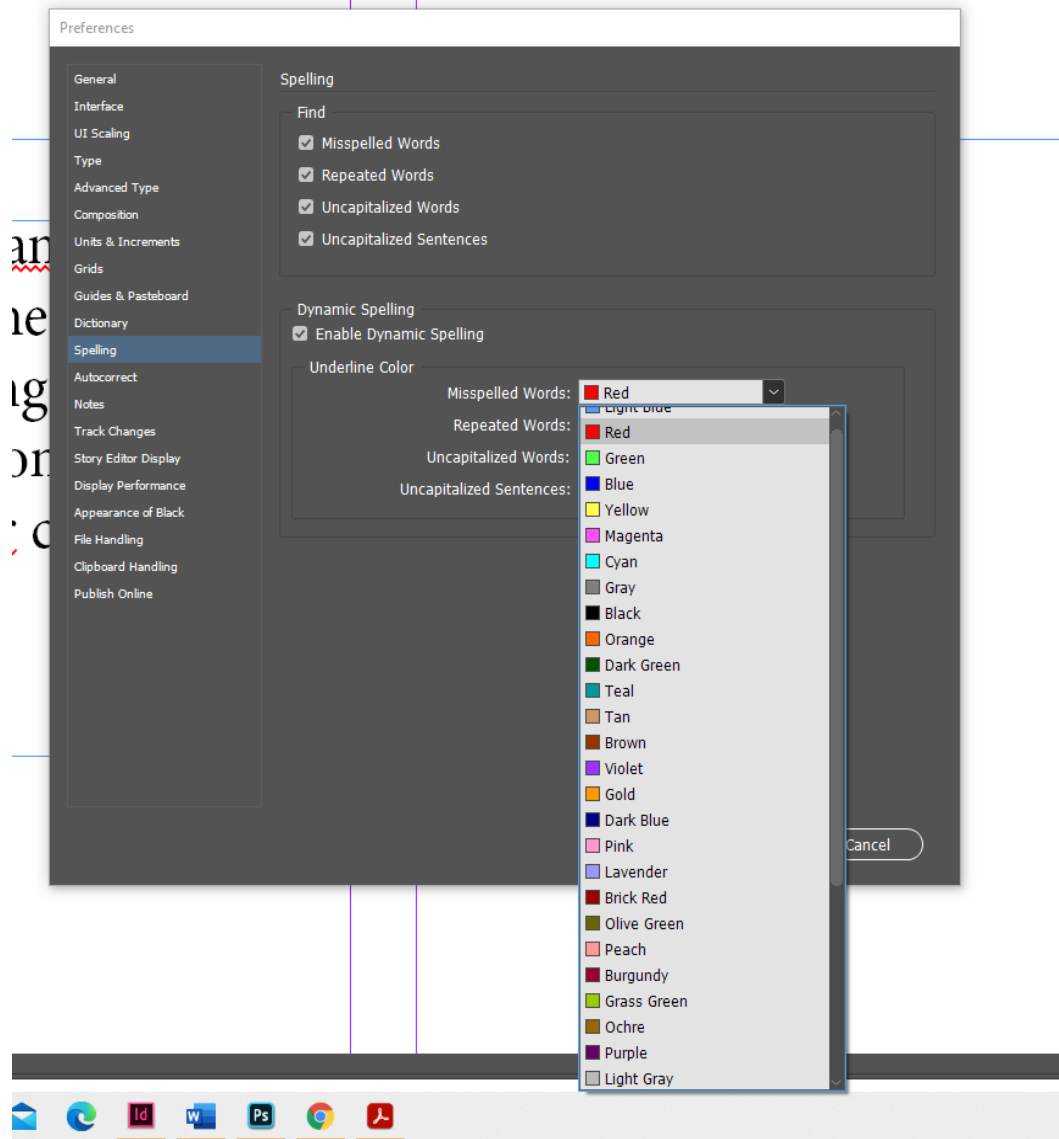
Preferences

General
Interface
UI Scaling
Type
Advanced Type
Composition
Units & Increments
Grids
Guides & Pasteboard
Dictionary
Spelling
Autocorrect
Notes
Track Changes
Story Editor Display
Display Performance
Appearance of Black
File Handling
Clipboard Handling
Publish Online

Spelling

Find
Misspelled Words
Repeated Words
Uncapitalized Words
Uncapitalized Sentences

Dynamic Spelling
Enable Dynamic Spelling

Underline Color
Misspelled Words: Red
Repeated Words:
Uncapitalized Words:
Uncapitalized Sentences:

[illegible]
Red
Green
Blue
Yellow
Magenta
Cyan
Gray
Black
Orange
Dark Green
Teal
Tan
Brown
Violet
Gold
Dark Blue
Pink
Lavender
Brick Red
Olive Green
Peach
Burgundy
Grass Green
Ochre
Purple
Light Gray

Cancel

an
ne
ig
on
c

Id
W
Ps